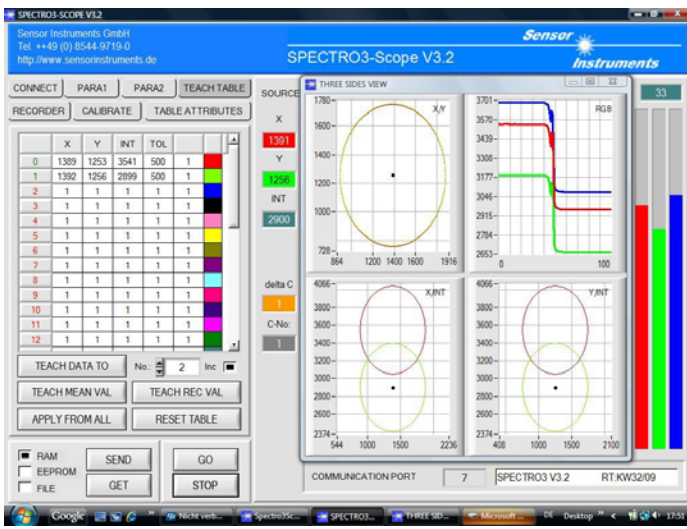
SPECTRO3-SCOPE V3.2

Sensor Instruments GmbH
Tel. ++49 (0) 8544-9719-0
http://www.sensorinstruments.de

SPECTRO3-Scope V3.2

Sensor Instruments

CONNECT PARA1 PARA2 TEACH TABLE
RECORDER CALIBRATE TABLE ATTRIBUTES

SOURCE

| | X | Y | INT | TOL | | |
|---|---|---|---|---|---|---|
| 0 | 1389 | 1253 | 3541 | 500 | 1 | |
| 1 | 1392 | 1256 | 2899 | 500 | 1 | |
| 2 | 1 | 1 | 1 | 1 | 1 | |
| 3 | 1 | 1 | 1 | 1 | 1 | |
| 4 | 1 | 1 | 1 | 1 | 1 | |
| 5 | 1 | 1 | 1 | 1 | 1 | |
| 6 | 1 | 1 | 1 | 1 | 1 | |
| 7 | 1 | 1 | 1 | 1 | 1 | |
| 8 | 1 | 1 | 1 | 1 | 1 | |
| 9 | 1 | 1 | 1 | 1 | 1 | |
| 10 | 1 | 1 | 1 | 1 | 1 | |
| 11 | 1 | 1 | 1 | 1 | 1 | |
| 12 | 1 | 1 | 1 | 1 | 1 | |

X
1391
Y
1256
INT
2900

delta C
1
C-No:
1

TEACH DATA TO No.: 2 Inc
TEACH MEAN VAL TEACH REC VAL
APPLY FROM ALL RESET TABLE

RAM
EEPROM
FILE
SEND
GET
GO
STOP

THREE SIDES VIEW

1780 1600 1400 1200 1000 728
864 1200 1400 1600 1916
X,Y

3701 3570 3439 3308 3177 3046 2915 2784 2653
0 100
RGB

4066 3800 3600 3400 3200 3000 2800 2600 2374
544 1000 1500 2236
X,INT

4066 3800 3600 3400 3200 3000 2800 2600 2374
408 1000 1500 2100
Y,INT

33

COMMUNICATION PORT 7 SPECTRO3 V3.2 RT:KW32/09

Google Nicht verb... Spectro3Sc... SPECTRO3... THREE SID... Microsoft ... DE Desktop 17:51